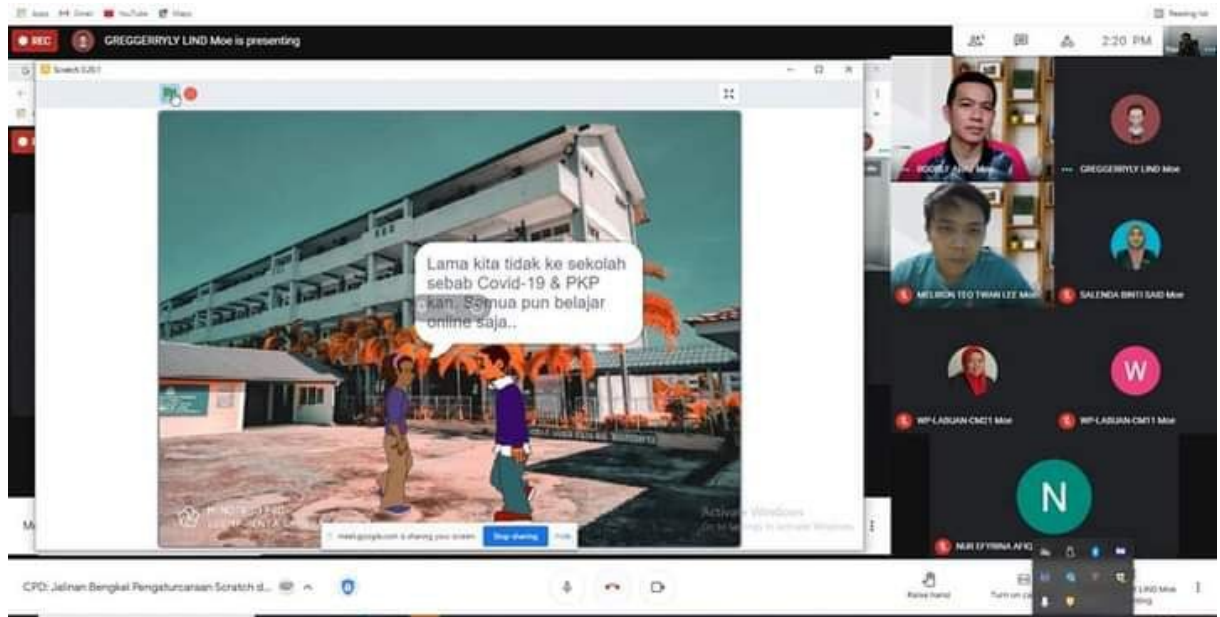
Apps Gmail YouTube Maps

Reading list

REC

GREGGERRYLY LIND Moe is presenting

2:20 PM

Scratch 3.29.1

Lama kita tidak ke sekolah sebab Covid-19 & PKP kan. Semua pun belajar online saja..

meet.google.com is sharing your screen. Stop sharing Hide

Activate Windows
Go to Settings to activate Windows.

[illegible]

GREGGERRYLY LIND Moe

MELRON TEO TWAN LEE Moe

SALENDA BINTI SAID Moe

WP-LABUAN-CM21 Moe

W

WP-LABUAN-CM11 Moe

N

NUR EFYRINA AFIQ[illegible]

CPD: Jalinan Bengkel Pengaturcaraan Scratch d...

Raise hand

Turn on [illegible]

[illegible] LIND Moe